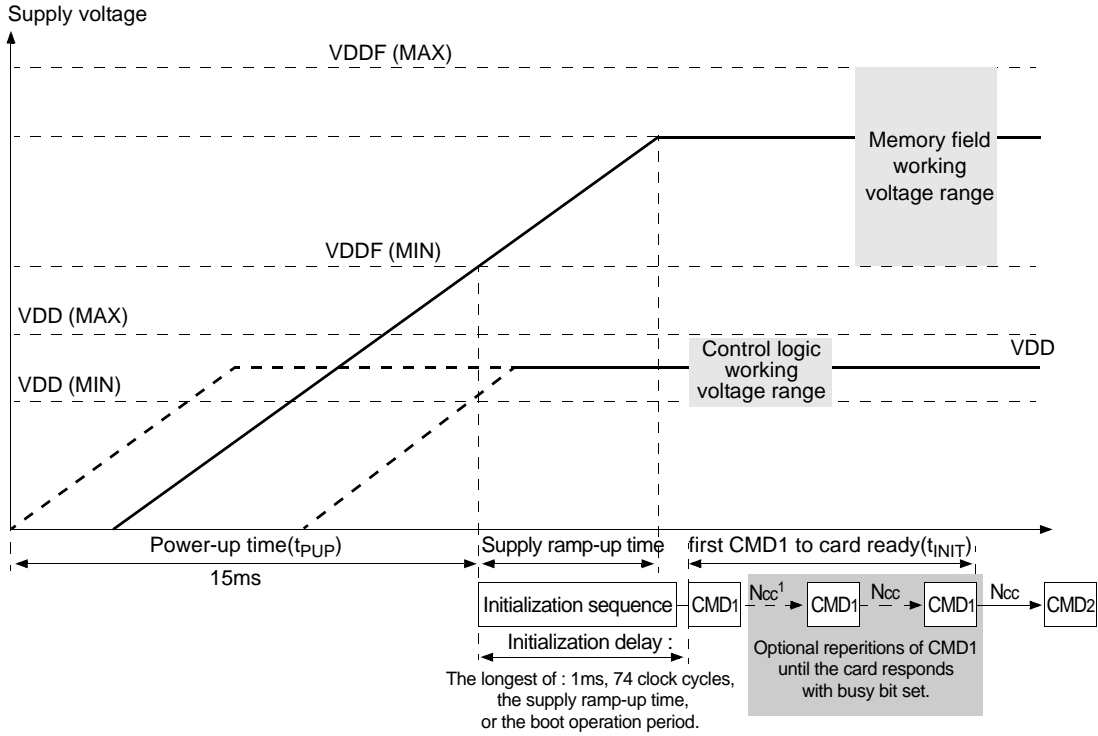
Supply voltage

VDDF (MAX)

Memory field working voltage range

VDDF (MIN)

VDD (MAX)

Control logic working voltage range

VDD

VDD (MIN)

Power-up time($t_{PUP}$)

Supply ramp-up time

first CMD1 to card ready($t_{INIT}$)

15ms

Initialization sequence

CMD1

$N_{CC}^1$

CMD1

$N_{CC}$

CMD1

$N_{CC}$

CMD2

Initialization delay :

The longest of : 1ms, 74 clock cycles, the supply ramp-up time, or the boot operation period.

Optional reperitions of CMD1 until the card responds with busy bit set.